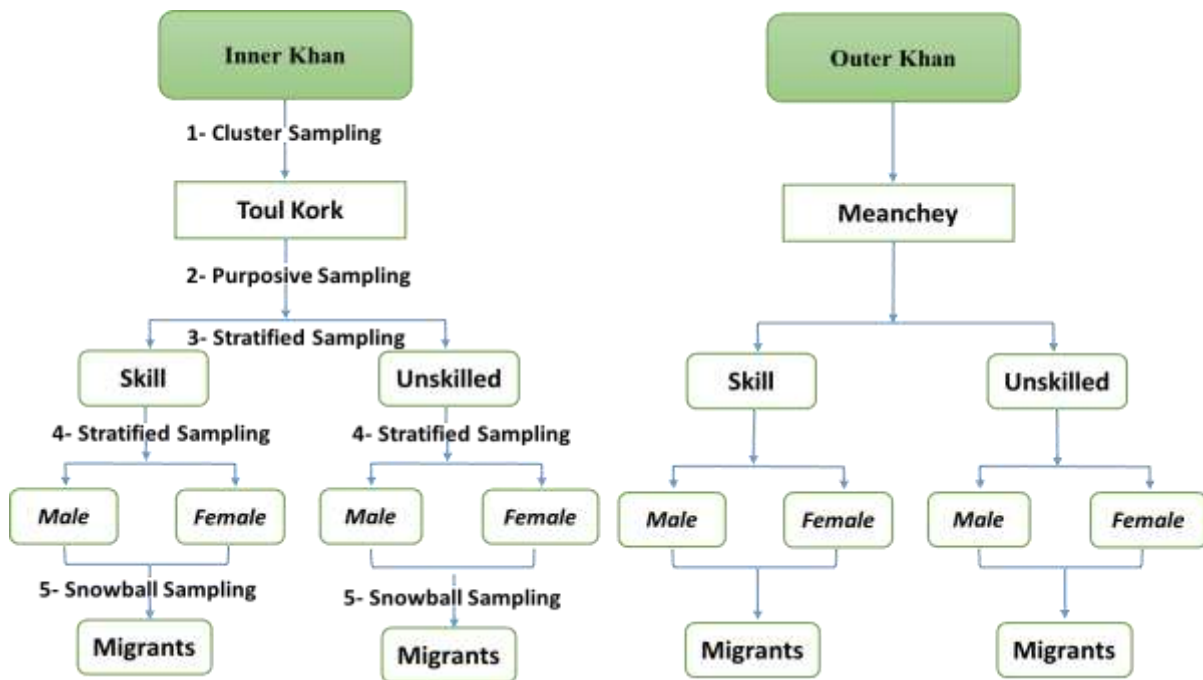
Inner Khan

1- Cluster Sampling

Toul Kork

2- Purposive Sampling

3- Stratified Sampling

Skill

4- Stratified Sampling

*Male*

*Female*

5- Snowball Sampling

Migrants

Unskilled

4- Stratified Sampling

*Male*

*Female*

5- Snowball Sampling

Migrants

Outer Khan

Meanchey

Skill

*Male*

*Female*

Migrants

Unskilled

*Male*

*Female*

Migrants